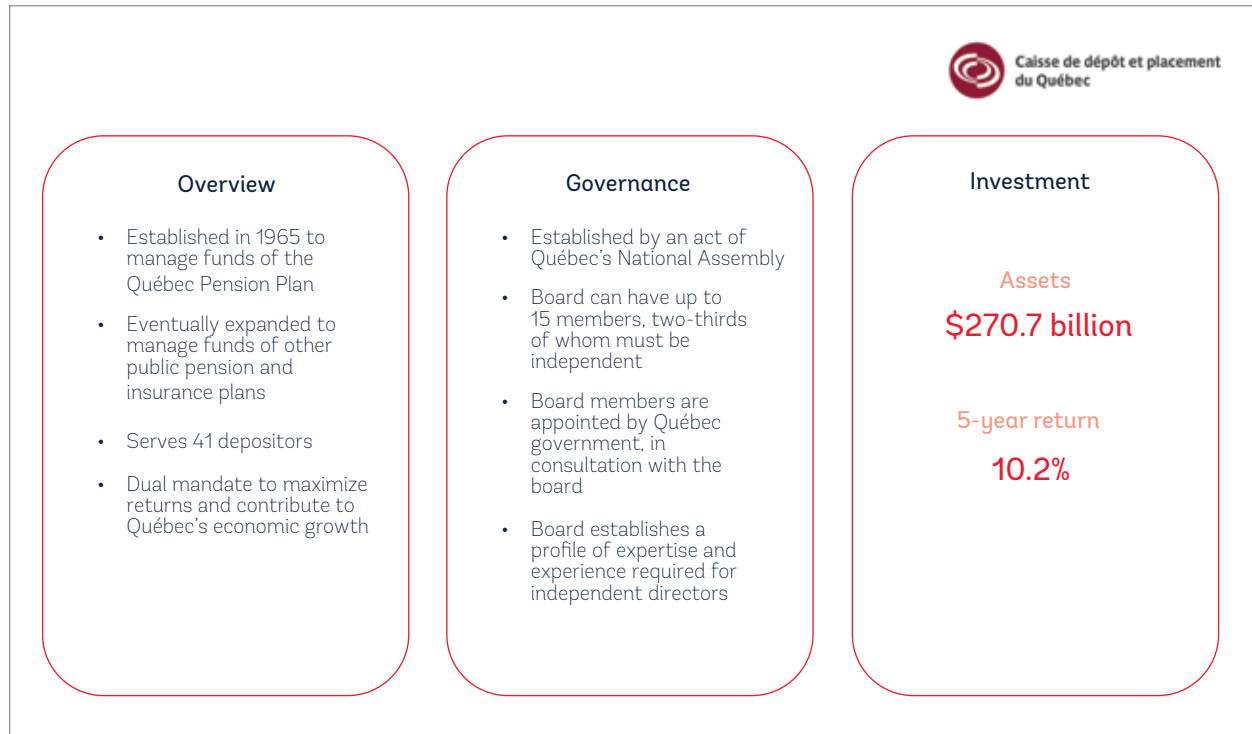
Caisse de dépôt et placement du Québec

Overview

- Established in 1965 to manage funds of the Québec Pension Plan
- Eventually expanded to manage funds of other public pension and insurance plans
- Serves 41 depositors
- Dual mandate to maximize returns and contribute to Québec's economic growth

Governance

- Established by an act of Québec's National Assembly
- Board can have up to 15 members, two-thirds of whom must be independent
- Board members are appointed by Québec government, in consultation with the board
- Board establishes a profile of expertise and experience required for independent directors

Investment

Assets

$270.7 billion

5-year return

10.2%